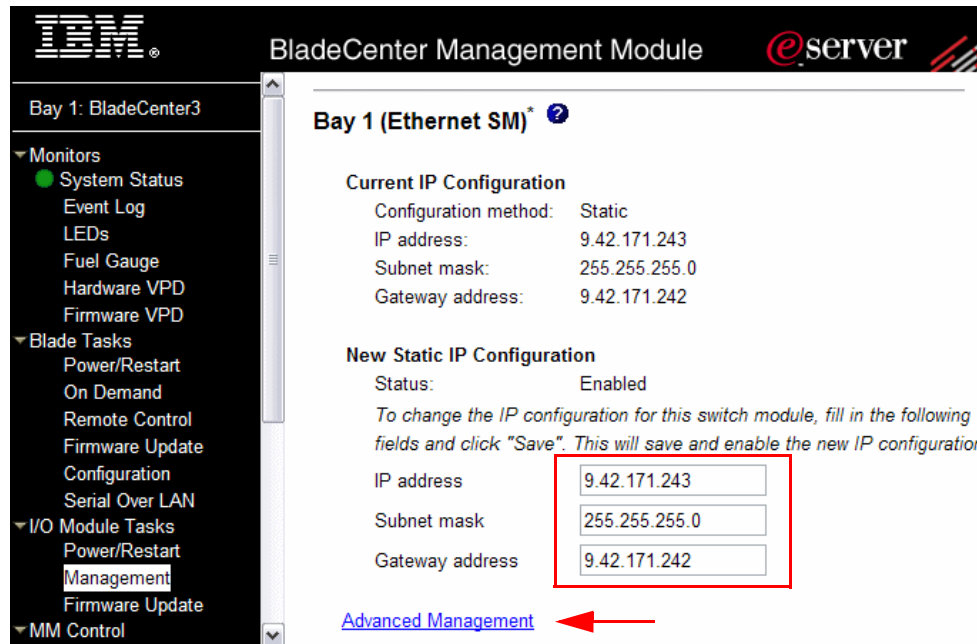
IBM.

BladeCenter Management Module

eserver

Bay 1: BladeCenter3

Monitors
System Status
Event Log
LEDs
Fuel Gauge
Hardware VPD
Firmware VPD
Blade Tasks
Power/Restart
On Demand
Remote Control
Firmware Update
Configuration
Serial Over LAN
I/O Module Tasks
Power/Restart
Management
Firmware Update
MM Control

Bay 1 (Ethernet SM)*

Current IP Configuration

| | |
|---|---|
| Configuration method: | Static |
| IP address: | 9.42.171.243 |
| Subnet mask: | 255.255.255.0 |
| Gateway address: | 9.42.171.242 |

New Static IP Configuration

Status: Enabled

To change the IP configuration for this switch module, fill in the following fields and click "Save". This will save and enable the new IP configuratio

| | |
|---|---|
| IP address | 9.42.171.243 |
| Subnet mask | 255.255.255.0 |
| Gateway address | 9.42.171.242 |

Advanced Management